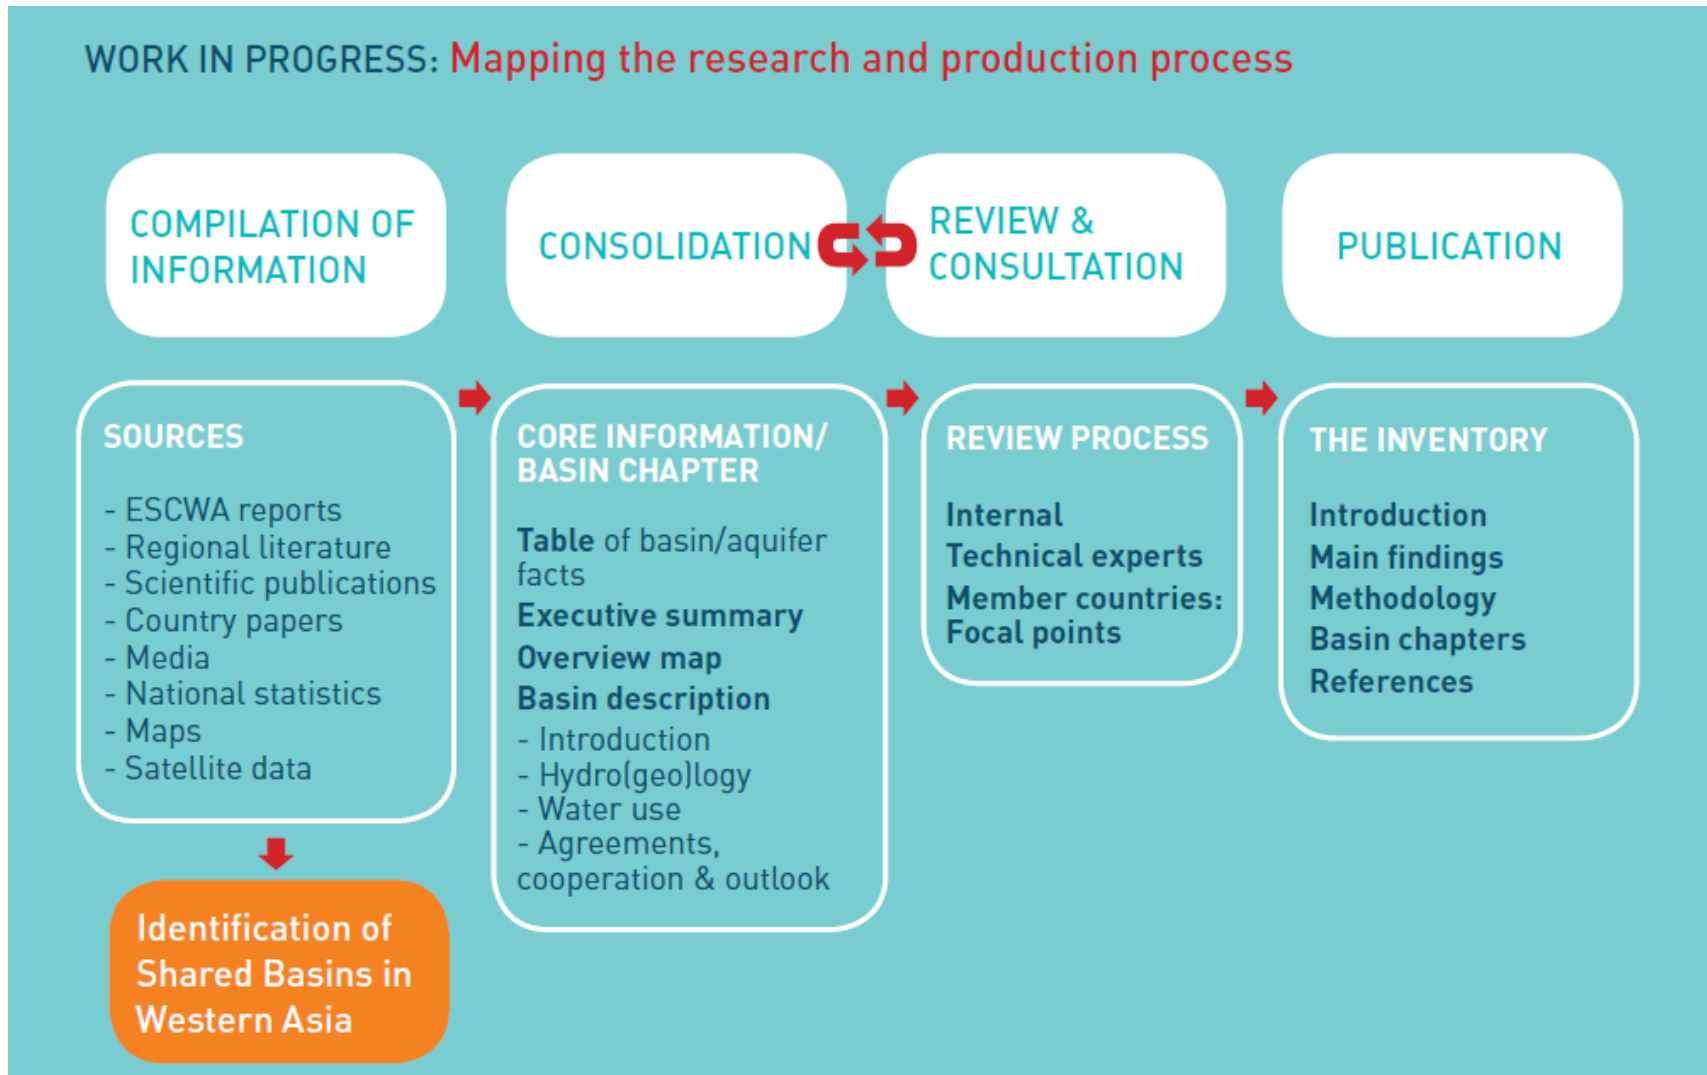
WORK IN PROGRESS: Mapping the research and production process

COMPILATION OF INFORMATION

CONSOLIDATION

REVIEW & CONSULTATION

PUBLICATION

SOURCES

- ESCWA reports
- Regional literature
- Scientific publications
- Country papers
- Media
- National statistics
- Maps
- Satellite data

Identification of Shared Basins in Western Asia

CORE INFORMATION/ BASIN CHAPTER

Table of basin/aquifer facts
Executive summary
Overview map
Basin description
- Introduction
- Hydro(geo)logy
- Water use
- Agreements, cooperation & outlook

REVIEW PROCESS

Internal
Technical experts
Member countries: Focal points

THE INVENTORY

Introduction
Main findings
Methodology
Basin chapters
References